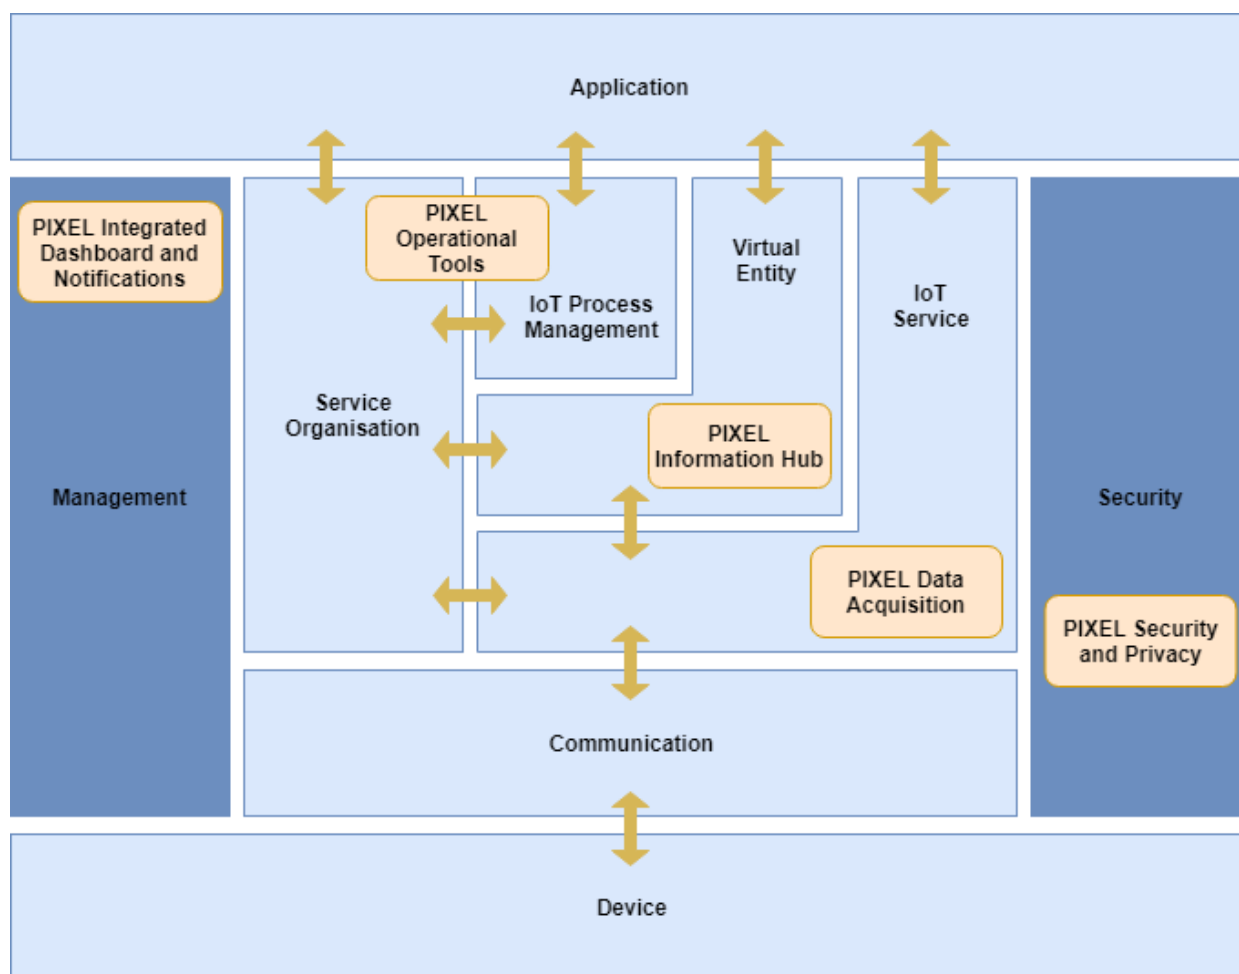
Application

PIXEL Integrated Dashboard and Notifications

Management

PIXEL Operational Tools

IoT Process Management

Virtual Entity

IoT Service

Service Organisation

PIXEL Information Hub

PIXEL Data Acquisition

Security

PIXEL Security and Privacy

Communication

Device